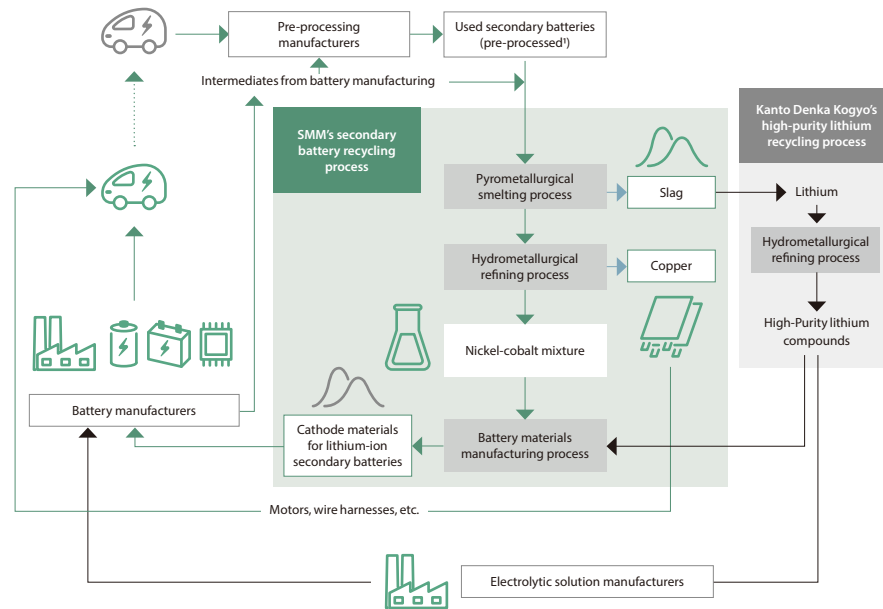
Pre-processing manufacturers

Used secondary batteries (pre-processed¹)

Intermediates from battery manufacturing

SMM's secondary battery recycling process

Kanto Denka Kogyo's high-purity lithium recycling process

Pyrometallurgical smelting process

Slag

Lithium

Hydrometallurgical refining process

Copper

Hydrometallurgical refining process

Nickel-cobalt mixture

High-Purity lithium compounds

Battery manufacturers

Cathode materials for lithium-ion secondary batteries

Battery materials manufacturing process

Motors, wire harnesses, etc.

Electrolytic solution manufacturers